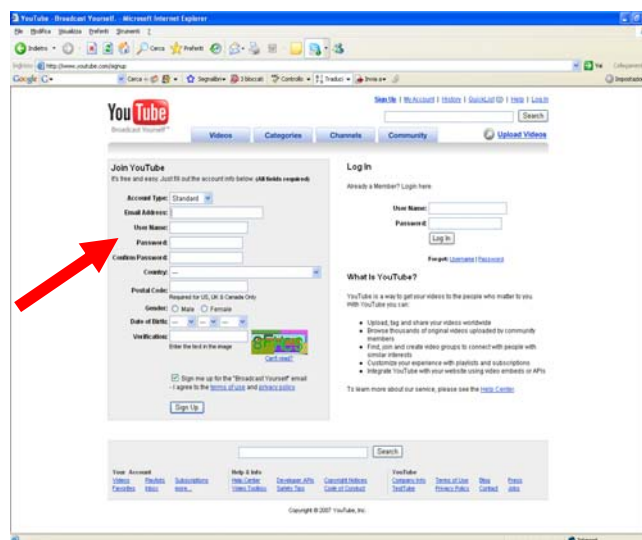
YouTube - Broadcast Yourself. - Microsoft Internet Explorer

File Modifica Visualizza Preferiti Strumenti ?

Indietro Cerca Preferiti

Indirizzo http://www.youtube.com/signup Vai Collegamenti

Google Cerca Segnalibri 3 bloccati Controllo Traduci Invia a Impostazioni

You Tube
Broadcast Yourself™

Sign Up | My Account | History | QuickList (0) | Help | Log In

Search

Videos Categories Channels Community Upload Videos

Join YouTube

It's free and easy. Just fill out the account info below. (All fields required)

Account Type: Standard
Email Address:
User Name:
Password:
Confirm Password:
Country: ---
Postal Code:
Required for US, UK & Canada Only
Gender: Male Female
Date of Birth: --- --- ---
Verification:
Enter the text in the image
Can't read?

Sign me up for the "Broadcast Yourself" email
I agree to the terms of use and privacy policy.

Sign Up

Log In

Already a Member? Login here.

User Name:
Password:
Log In

Forgot: Username | Password

What is YouTube?

YouTube is a way to get your videos to the people who matter to you with YouTube you can:

Upload, tag and share your videos worldwide
Browse thousands of original videos uploaded by community members
Find, join and create video groups to connect with people with similar interests
Customize your experience with playlists and subscriptions
Integrate YouTube with your website using video embeds or APIs

To learn more about our service, please see the Help Center.

Search

Your Account
Videos Playlists Subscriptions
Favorites Inbox more...

Help & Info
Help Center Developer APIs Copyright Notices
Video Toolbox Safety Tips Code of Conduct

YouTube
Company Info Terms of Use Blog Press
TestTube Privacy Policy Contact Jobs

Copyright © 2007 YouTube, Inc.

Internet